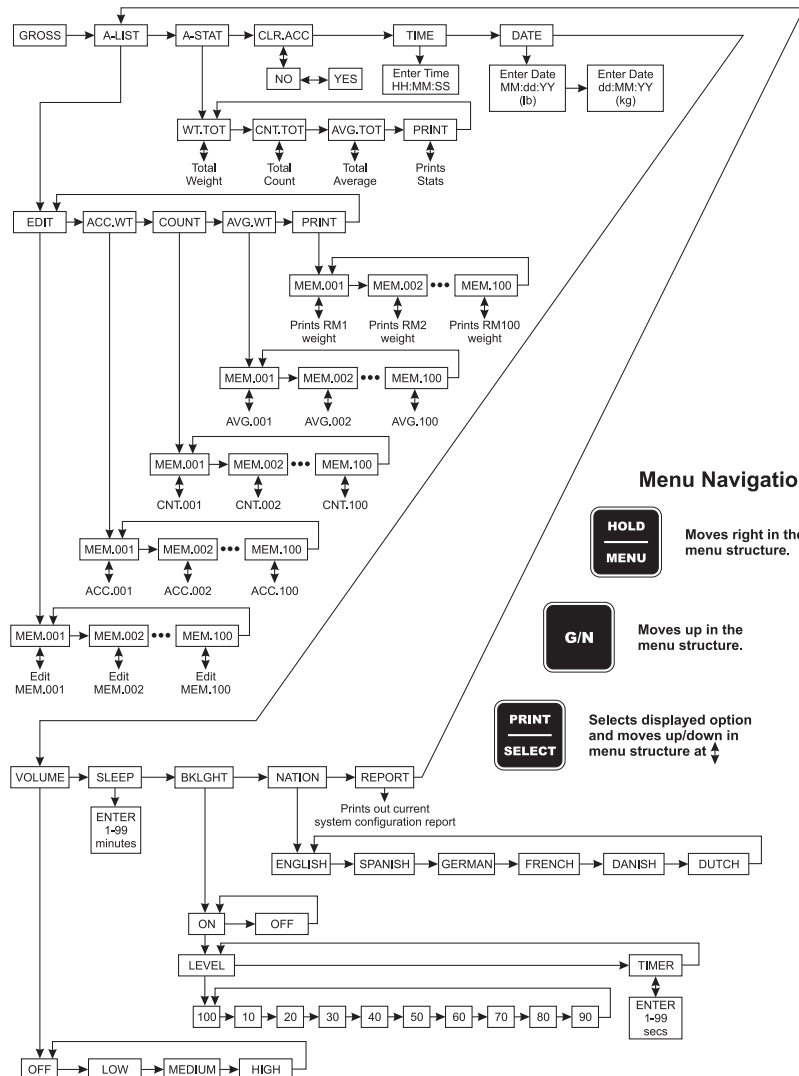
GROSS A-LIST A-STAT CLR.ACC TIME DATE

NO YES

Enter Time HH:MM:SS

Enter Date MM:dd:YY (lb)

Enter Date dd:MM:YY (kg)

WT.TOT CNT.TOT AVG.TOT PRINT

Total Weight

Total Count

Total Average

Prints Stats

EDIT ACC.WT COUNT AVG.WT PRINT

MEM.001 MEM.002 ••• MEM.100

Prints RM1 weight

Prints RM2 weight

Prints RM100 weight

MEM.001 MEM.002 ••• MEM.100

AVG.001 AVG.002 AVG.100

MEM.001 MEM.002 ••• MEM.100

CNT.001 CNT.002 CNT.100

MEM.001 MEM.002 ••• MEM.100

ACC.001 ACC.002 ACC.100

MEM.001 MEM.002 ••• MEM.100

Edit MEM.001

Edit MEM.002

Edit MEM.100

Menu Navigatio

HOLD MENU

Moves right in the menu structure.

G/N

Moves up in the menu structure.

PRINT SELECT

Selects displayed option and moves up/down in menu structure at

VOLUME SLEEP BKLGHT NATION REPORT

ENTER 1-99 minutes

Prints out current system configuration report

ENGLISH SPANISH GERMAN FRENCH DANISH DUTCH

ON OFF

LEVEL TIMER

ENTER 1-99 secs

100 10 20 30 40 50 60 70 80 90

OFF LOW MEDIUM HIGH